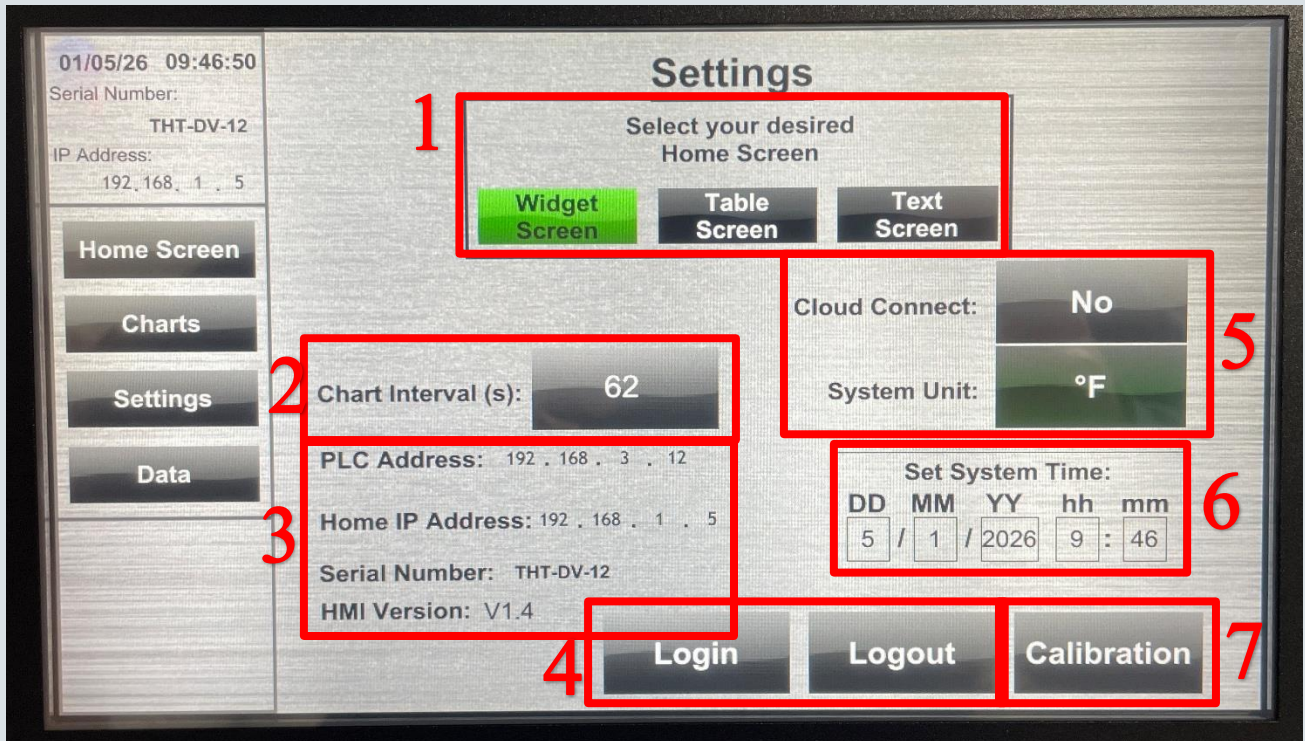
01/05/26 09:46:50
Serial Number:
THT-DV-12
IP Address:
192.168.1.5

Home Screen
Charts
Settings
Data

Settings

1
Select your desired Home Screen
Widget Screen
Table Screen
Text Screen

5
Cloud Connect: No
System Unit: °F

2
Chart Interval (s): 62

3
PLC Address: 192 . 168 . 3 . 12
Home IP Address: 192 . 168 . 1 . 5
Serial Number: THT-DV-12
HMI Version: V1.4

6
Set System Time:
DD MM YY hh mm
5 / 1 / 2026 9 : 46

4
Login
Logout

7
Calibration